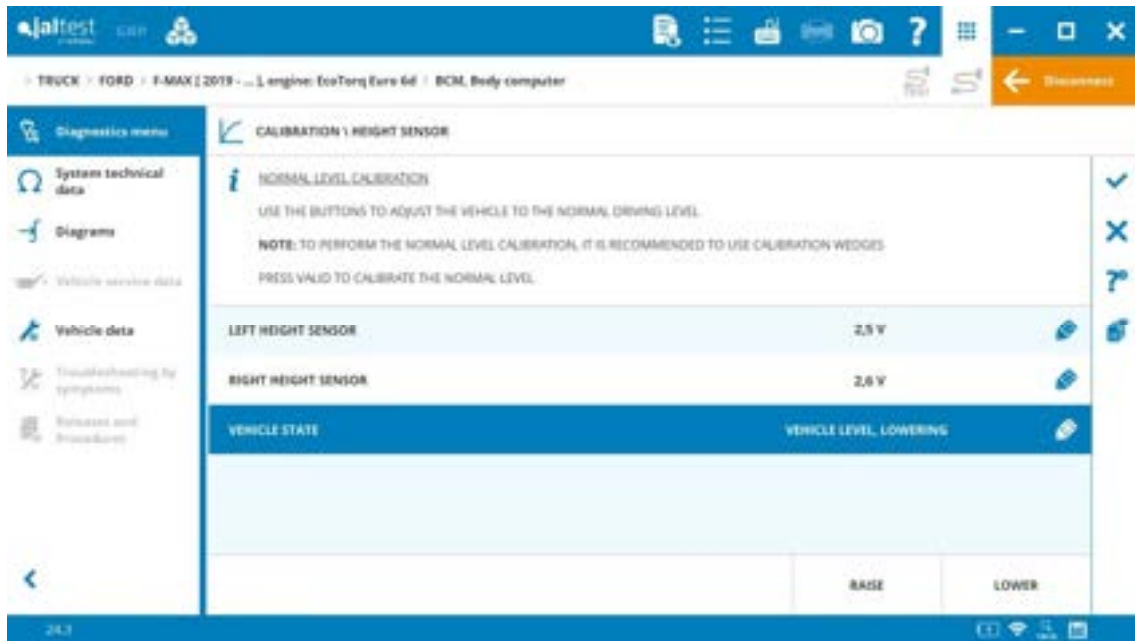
jaltest

> TRUCK > FORD > F-MAX | 2019 - ... ], engine: EcoTorq Euro 6d > BCM, Body computer

Disconnect

Diagnostics menu

System technical data

Diagrams

Vehicle service data

Vehicle data

Troubleshooting by symptoms

Releases and Procedures

CALIBRATION \ HEIGHT SENSOR

NORMAL LEVEL CALIBRATION

USE THE BUTTONS TO ADJUST THE VEHICLE TO THE NORMAL DRIVING LEVEL

NOTE: TO PERFORM THE NORMAL LEVEL CALIBRATION, IT IS RECOMMENDED TO USE CALIBRATION WEDGES

PRESS VALID TO CALIBRATE THE NORMAL LEVEL

| | |
|---|---|
| LEFT HEIGHT SENSOR | 2,5 V |
| RIGHT HEIGHT SENSOR | 2,6 V |
| VEHICLE STATE | VEHICLE LEVEL, LOWERING |

RAISE

LOWER

24.3